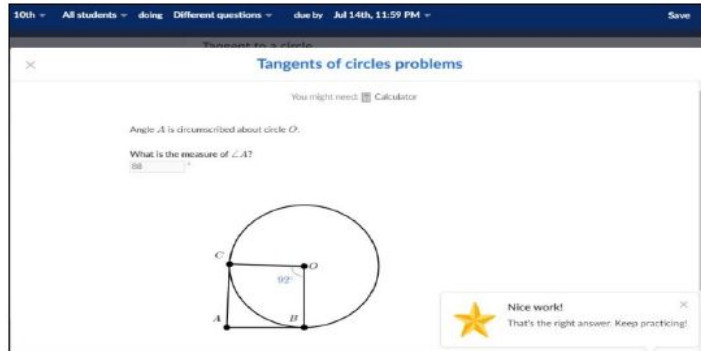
10th ▾ All students ▾ doing Different questions ▾ due by Jul 14th, 11:59 PM ▾ Save

Tangent to a circle

×

Tangents of circles problems

You might need: Calculator

Angle $A$ is circumscribed about circle $O$.

What is the measure of $\angle A$?

88 °

C

O

92°

A

B

Nice work!

That's the right answer. Keep practicing!

×